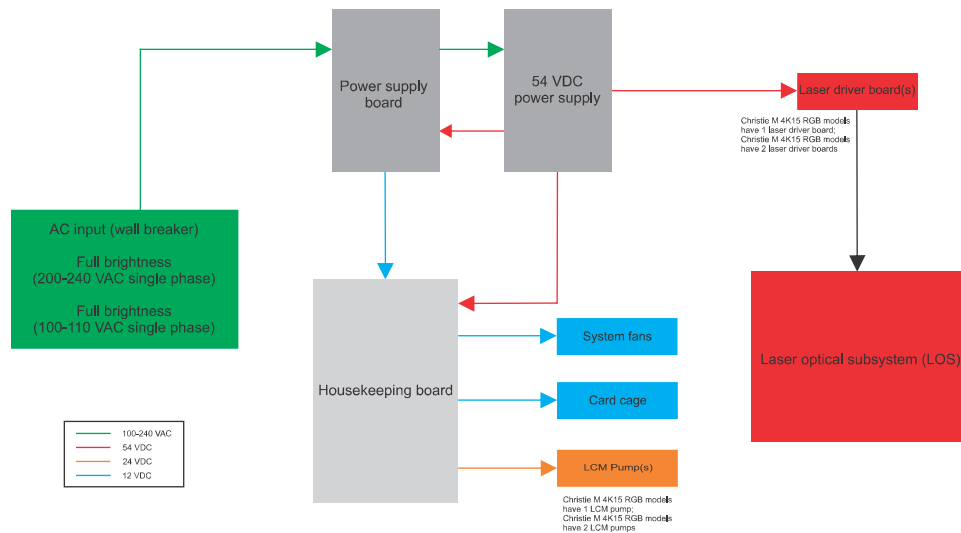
Power supply board

54 VDC power supply

Laser driver board(s)

Christie M 4K15 RGB models have 1 laser driver board; Christie M 4K15 RGB models have 2 laser driver boards

AC input (wall breaker)

Full brightness (200-240 VAC single phase)

Full brightness (100-110 VAC single phase)

Laser optical subsystem (LOS)

Housekeeping board

System fans

Card cage

LCM Pump(s)

Christie M 4K15 RGB models have 1 LCM pump; Christie M 4K15 RGB models have 2 LCM pumps

100-240 VAC
54 VDC
24 VDC
12 VDC